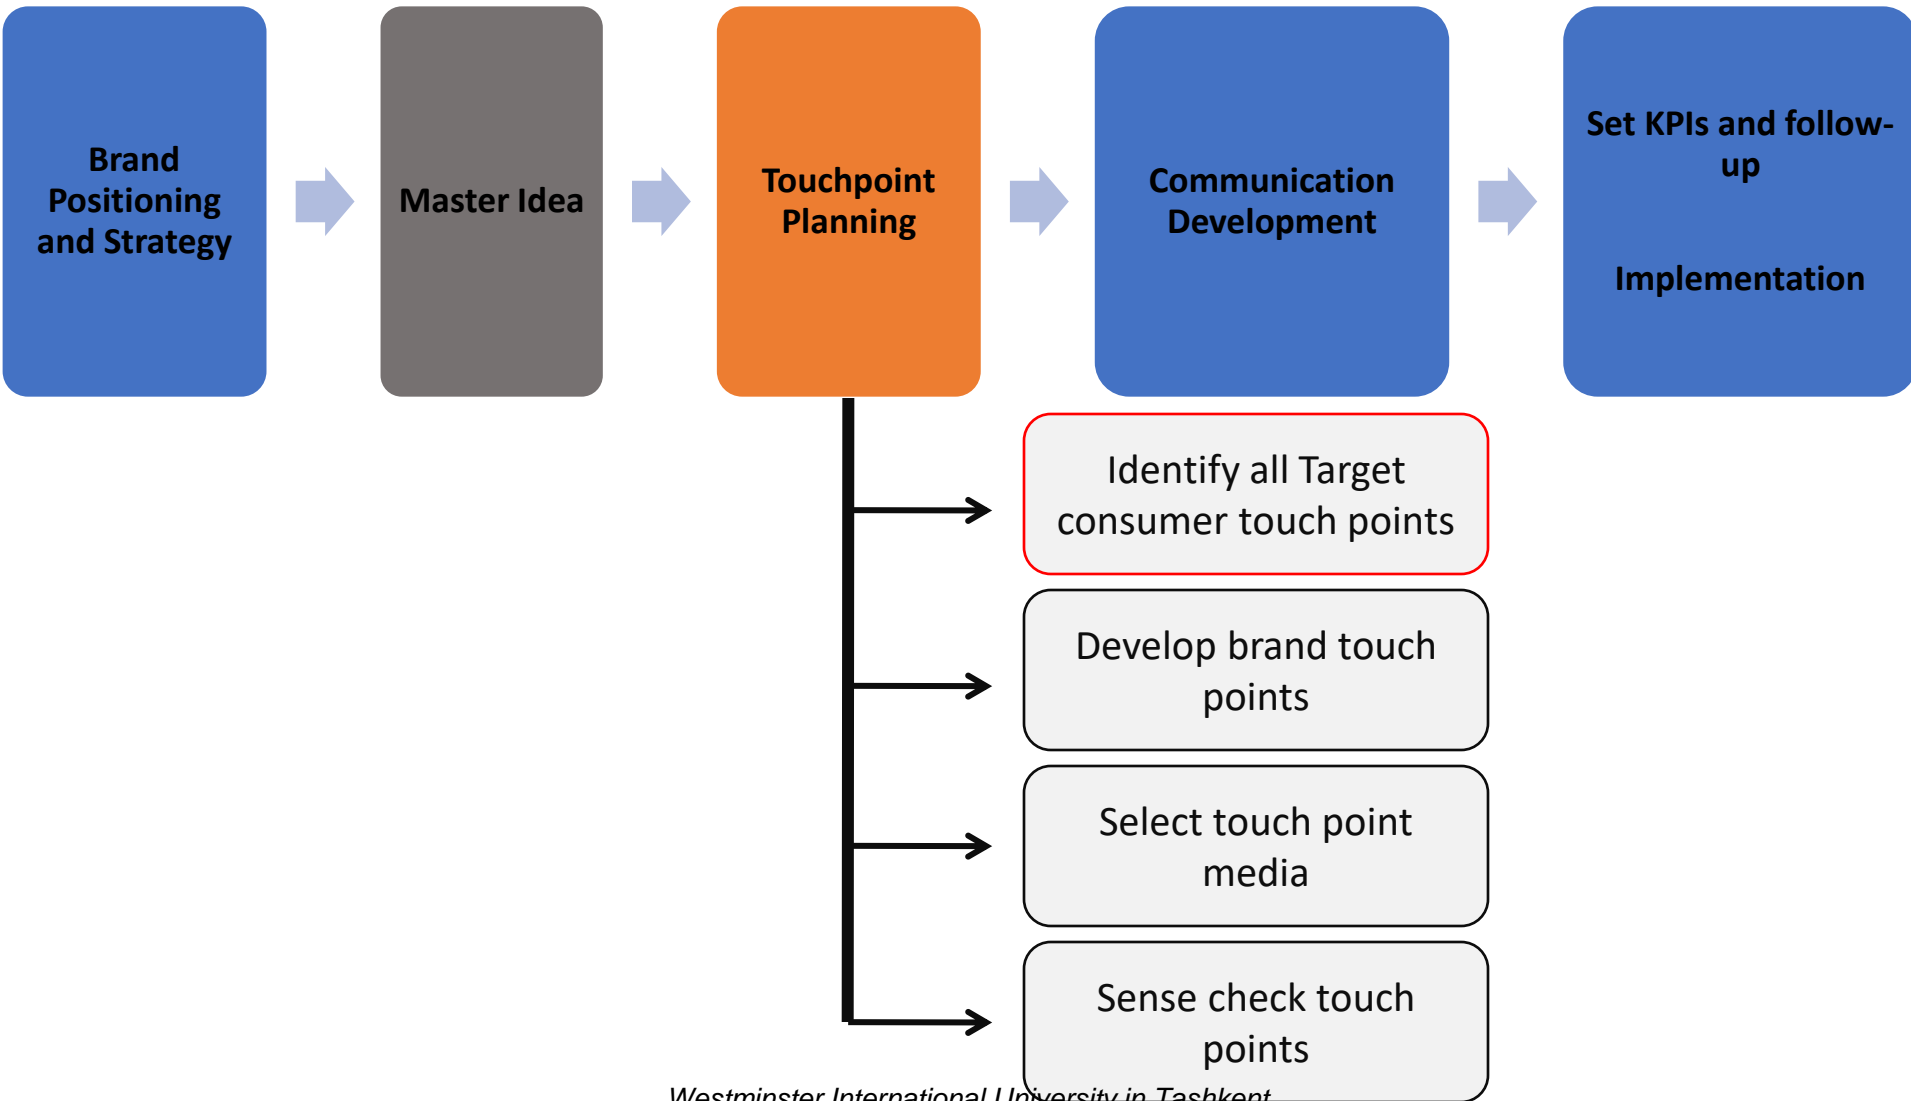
Brand Positioning and Strategy

Master Idea

Touchpoint Planning

Communication Development

Set KPIs and follow-up

Implementation

Identify all Target consumer touch points

Develop brand touch points

Select touch point media

Sense check touch points

Westminster International University in Tashkent